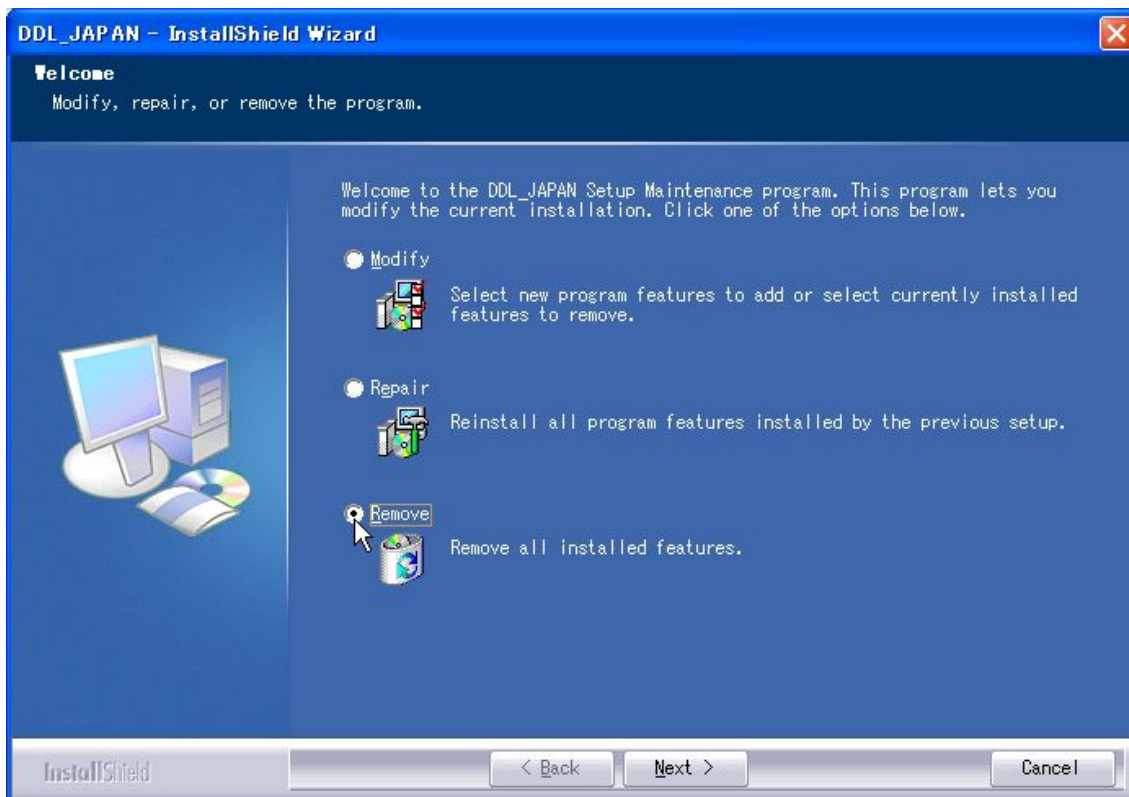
DDL_JAPAN - InstallShield Wizard

Welcome
Modify, repair, or remove the program.

Welcome to the DDL_JAPAN Setup Maintenance program. This program lets you modify the current installation. Click one of the options below.

Modify
Select new program features to add or select currently installed features to remove.

Repair
Reinstall all program features installed by the previous setup.

Remove
Remove all installed features.

InstallShield

< Back   Next >   Cancel